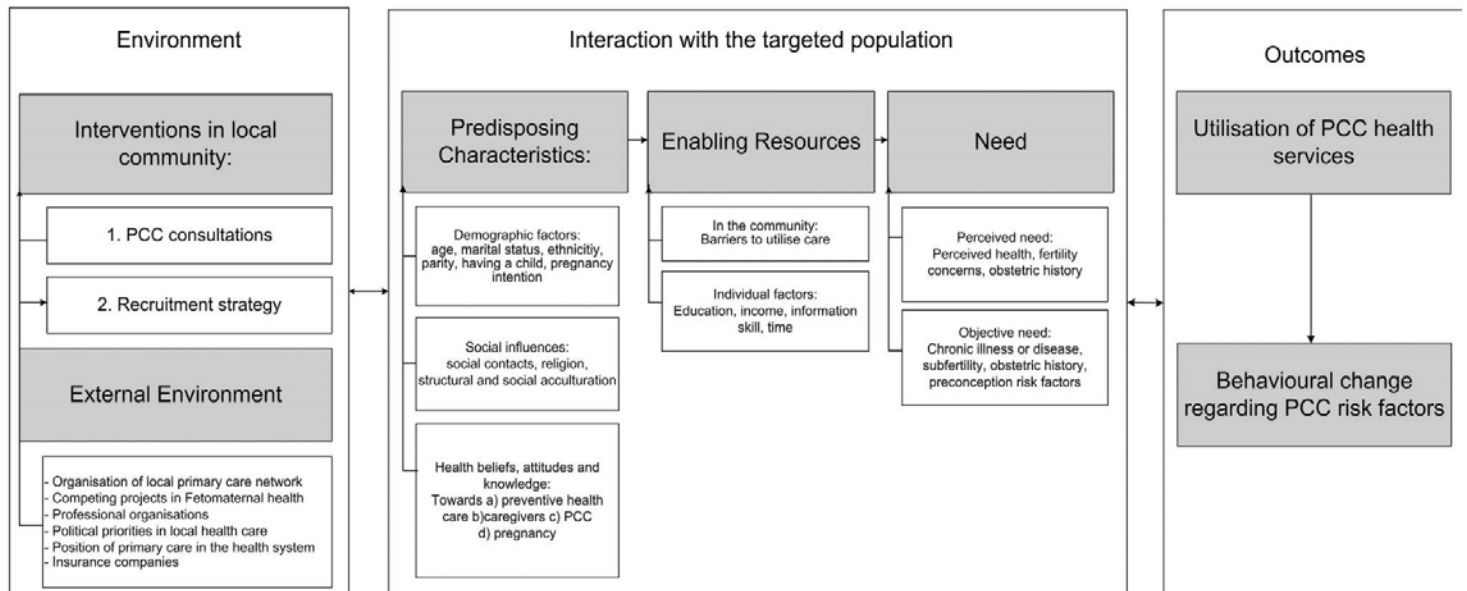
Environment

Interventions in local community:

1. PCC consultations

2. Recruitment strategy

External Environment

- Organisation of local primary care network
- Competing projects in Fetomaternal health
- Professional organisations
- Political priorities in local health care
- Position of primary care in the health system
- Insurance companies

Interaction with the targeted population

Predisposing Characteristics:

Demographic factors: age, marital status, ethnicitiy, parity, having a child, pregnancy intention

Social influences: social contacts, religion, structural and social acculturation

Health beliefs, attitudes and knowledge: Towards a) preventive health care b)caregivers c) PCC d) pregnancy

Enabling Resources

In the community: Barriers to utilise care

Individual factors: Education, income, information skill, time

Need

Perceived need: Perceived health, fertility concerns, obstetric history

Objective need: Chronic illness or disease, subfertility, obstetric history, preconception risk factors

Outcomes

Utilisation of PCC health services

Behavioural change regarding PCC risk factors